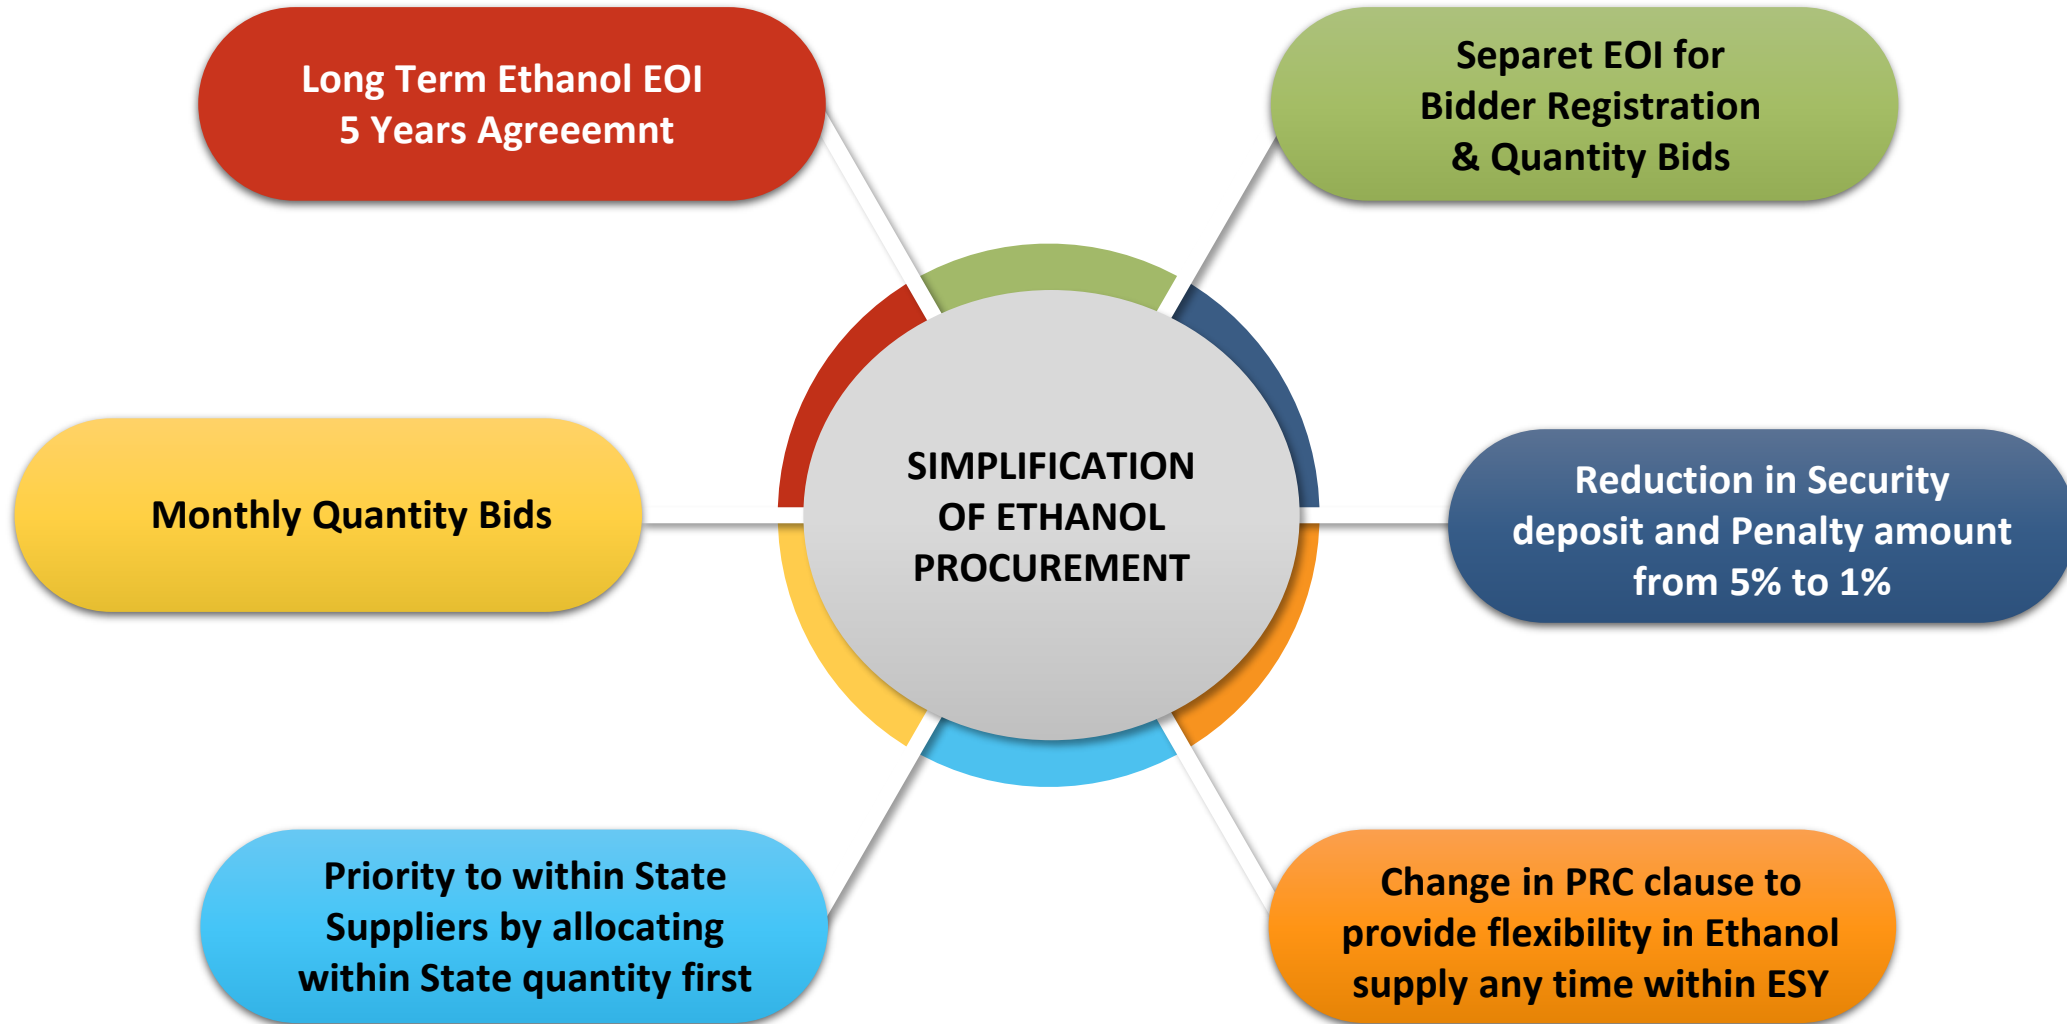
Long Term Ethanol EOI
5 Years Agreeemnt

Separet EOI for
Bidder Registration
& Quantity Bids

SIMPLIFICATION
OF ETHANOL
PROCUREMENT

Monthly Quantity Bids

Reduction in Security deposit and Penalty amount from 5% to 1%

Priority to within State Suppliers by allocating within State quantity first

Change in PRC clause to provide flexibility in Ethanol supply any time within ESY